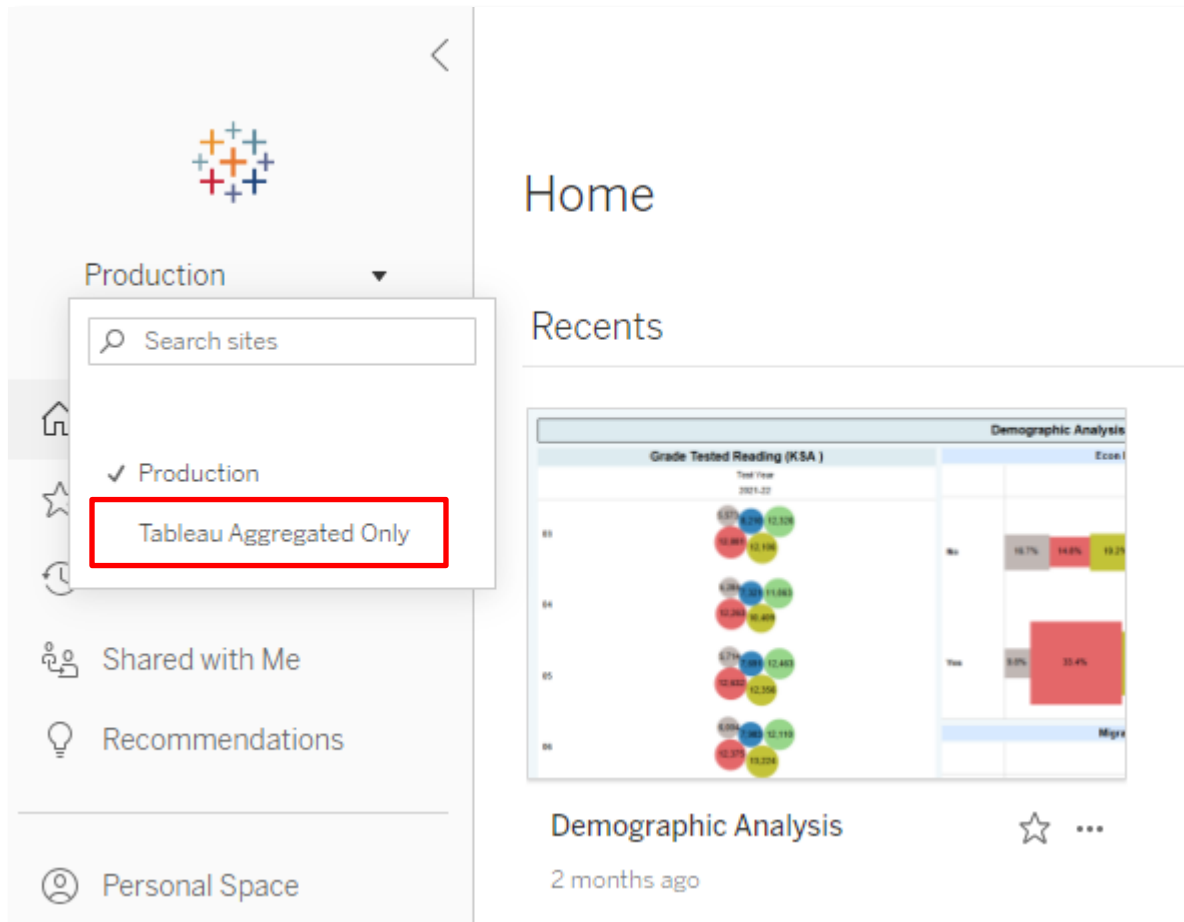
Production

Search sites

✓ Production

Tableau Aggregated Only

Shared with Me

Recommendations

Personal Space

Home

Recents

Demographic Analysis

Grade Tested Reading (KSA )

Test Year

2021-22

03

04

05

06

Econ

No

Yes

Migra

Demographic Analysis

2 months ago